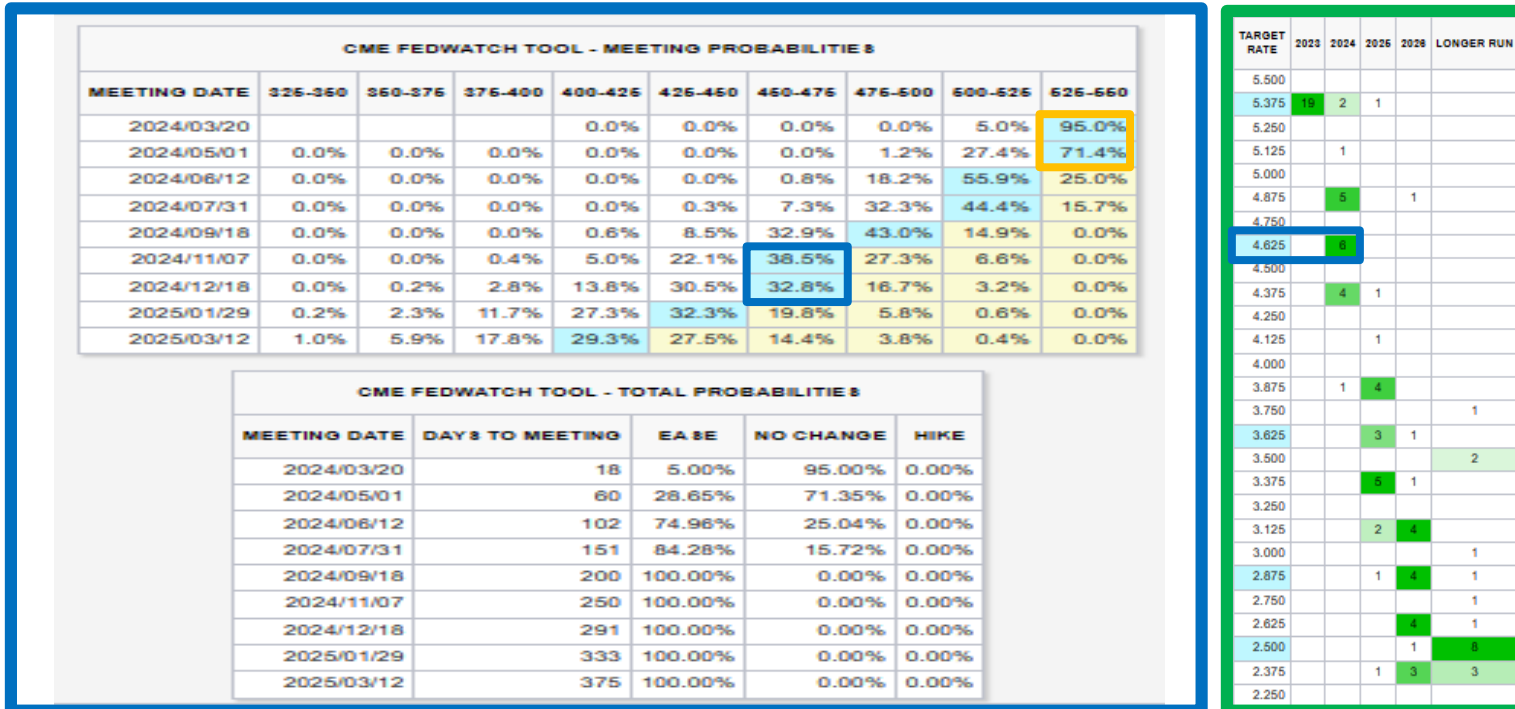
CME FEDWATCH TOOL - MEETING PROBABILITIES

| MEETING DATE | 325-350 | 350-375 | 375-400 | 400-425 | 425-450 | 450-475 | 475-500 | 500-525 | 525-550 |
|---|---|---|---|---|---|---|---|---|---|
| 2024/03/20 | | | | 0.0% | 0.0% | 0.0% | 0.0% | 5.0% | 95.0% |
| 2024/05/01 | 0.0% | 0.0% | 0.0% | 0.0% | 0.0% | 0.0% | 1.2% | 27.4% | 71.4% |
| 2024/06/12 | 0.0% | 0.0% | 0.0% | 0.0% | 0.0% | 0.8% | 18.2% | 55.9% | 25.0% |
| 2024/07/31 | 0.0% | 0.0% | 0.0% | 0.0% | 0.3% | 7.3% | 32.3% | 44.4% | 15.7% |
| 2024/09/18 | 0.0% | 0.0% | 0.0% | 0.6% | 8.5% | 32.9% | 43.0% | 14.9% | 0.0% |
| 2024/11/07 | 0.0% | 0.0% | 0.4% | 5.0% | 22.1% | 38.5% | 27.3% | 6.6% | 0.0% |
| 2024/12/18 | 0.0% | 0.2% | 2.8% | 13.8% | 30.5% | 32.8% | 16.7% | 3.2% | 0.0% |
| 2025/01/29 | 0.2% | 2.3% | 11.7% | 27.3% | 32.3% | 19.8% | 5.8% | 0.6% | 0.0% |
| 2025/03/12 | 1.0% | 5.9% | 17.8% | 29.3% | 27.5% | 14.4% | 3.8% | 0.4% | 0.0% |

CME FEDWATCH TOOL - TOTAL PROBABILITIES

| MEETING DATE | DAYS TO MEETING | EASE | NO CHANGE | HIKE |
|---|---|---|---|---|
| 2024/03/20 | 18 | 5.00% | 95.00% | 0.00% |
| 2024/05/01 | 60 | 28.65% | 71.35% | 0.00% |
| 2024/06/12 | 102 | 74.96% | 25.04% | 0.00% |
| 2024/07/31 | 151 | 84.28% | 15.72% | 0.00% |
| 2024/09/18 | 200 | 100.00% | 0.00% | 0.00% |
| 2024/11/07 | 250 | 100.00% | 0.00% | 0.00% |
| 2024/12/18 | 291 | 100.00% | 0.00% | 0.00% |
| 2025/01/29 | 333 | 100.00% | 0.00% | 0.00% |
| 2025/03/12 | 375 | 100.00% | 0.00% | 0.00% |

| TARGET RATE | 2023 | 2024 | 2025 | 2026 | LONGER RUN |
|---|---|---|---|---|---|
| 5.500 | | | | | |
| 5.375 | 19 | 2 | 1 | | |
| 5.250 | | | | | |
| 5.125 | | 1 | | | |
| 5.000 | | | | | |
| 4.875 | | 5 | | 1 | |
| 4.750 | | | | | |
| 4.625 | | 6 | | | |
| 4.500 | | | | | |
| 4.375 | | 4 | 1 | | |
| 4.250 | | | | | |
| 4.125 | | | 1 | | |
| 4.000 | | | | | |
| 3.875 | | 1 | 4 | | |
| 3.750 | | | | | 1 |
| 3.625 | | | 3 | 1 | |
| 3.500 | | | | | 2 |
| 3.375 | | | 5 | 1 | |
| 3.250 | | | | | |
| 3.125 | | | 2 | 4 | |
| 3.000 | | | | | 1 |
| 2.875 | | | 1 | 4 | 1 |
| 2.750 | | | | | 1 |
| 2.625 | | | | 4 | 1 |
| 2.500 | | | | 1 | 8 |
| 2.375 | | | 1 | 3 | 3 |
| 2.250 | | | | | |